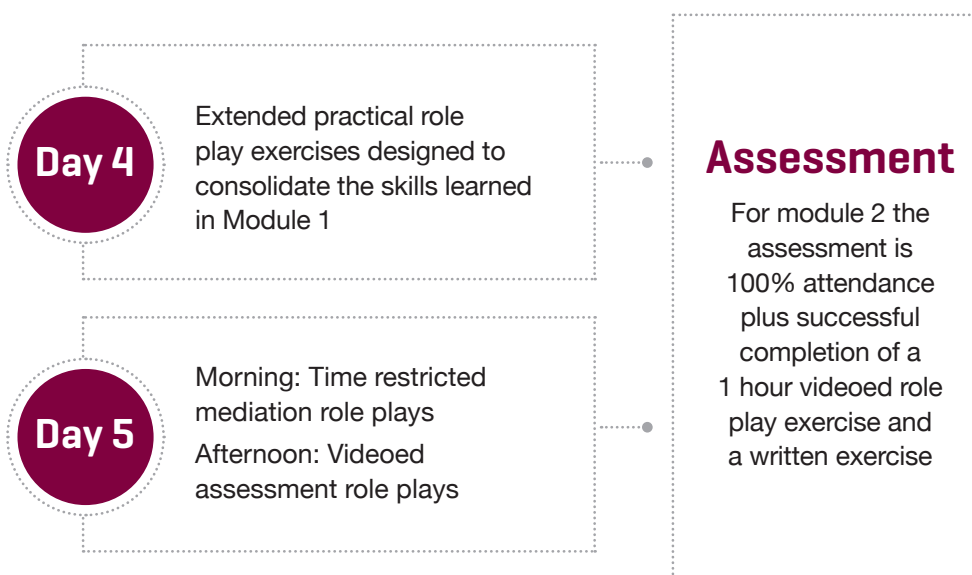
Day 4

Extended practical role play exercises designed to consolidate the skills learned in Module 1

Day 5

Morning: Time restricted mediation role plays

Afternoon: Videoed assessment role plays

Assessment

For module 2 the assessment is 100% attendance plus successful completion of a 1 hour videoed role play exercise and a written exercise